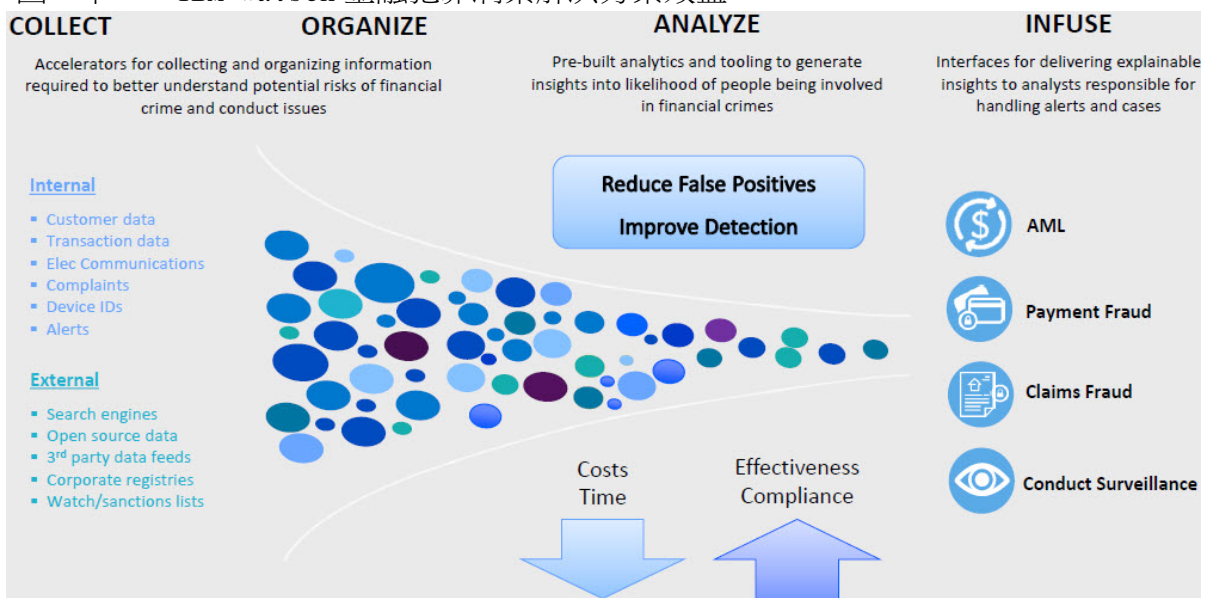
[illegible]

COLLECT

ORGANIZE

ANALYZE

INFUSE

Accelerators for collecting and organizing information required to better understand potential risks of financial crime and conduct issues

Pre-built analytics and tooling to generate insights into likelihood of people being involved in financial crimes

Interfaces for delivering explainable insights to analysts responsible for handling alerts and cases

Internal
- Customer data
- Transaction data
- Elec Communications
- Complaints
- Device IDs
- Alerts

External
- Search engines
- Open source data
- 3$^{rd}$ party data feeds
- Corporate registries
- Watch/sanctions lists

Reduce False Positives
Improve Detection

AML

Payment Fraud

Claims Fraud

Conduct Surveillance

Costs
Time

Effectiveness
Compliance